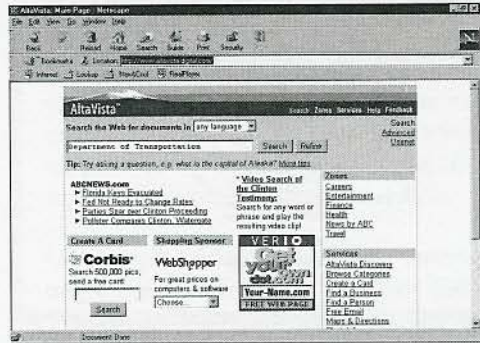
AltaVista: Main Page - Netscape

File Edit View Go Window Help

Back Forward Reload Home Search Guide Print Security

Bookmarks Location: http://www.altavista.digital.com/

Internet Lookup New&Cool RealPlayer

AltaVista™

Search Zones Services Help Feedback

Search the Web for documents in any language

Search Advanced Usenet

Department of Transportation

Search Refine

Tip: Try asking a question, e.g. what is the capital of Alaska? More tips

ABCNEWS.com

Florida Keys Evacuated

Fed Not Ready to Change Rates

Parties Spar over Clinton Proceeding

Pollster Compares Clinton, Watergate

* Video Search of the Clinton Testimony: Search for any word or phrase and play the resulting video clip!

Zones

Careers

Entertainment

Finance

Health

News by ABC

Travel

Create A Card

Corbis

Search 500,000 pics, send a free card:

Search

Shopping Sponsor

WebShopper

For great prices on computers & software

Choose...

VERIO

Get your own .com

Your-Name.com

FREE WEB PAGE

Services

AltaVista Discovery

Browse Categories

Create a Card

Find a Business

Find a Person

Free Email

Maps & Directions

Document: Done